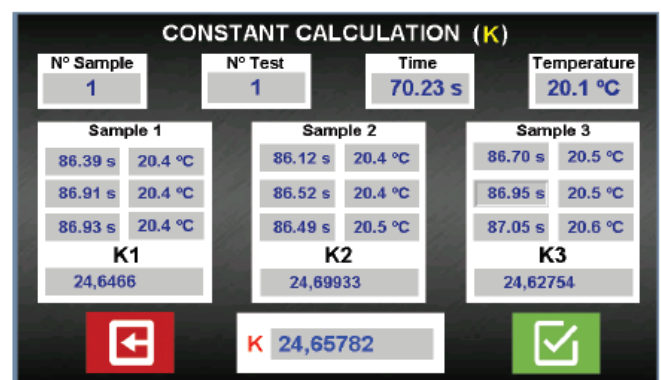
CONSTANT CALCULATION (K)

N° Sample
1

N° Test
1

Time
70.23 s

Temperature
20.1 ºC

Sample 1

| 86.39 s | 20.4 ºC |
|---|---|
| 86.91 s | 20.4 ºC |
| 86.93 s | 20.4 ºC |

K1
24,6466

Sample 2

| 86.12 s | 20.4 ºC |
|---|---|
| 86.52 s | 20.4 ºC |
| 86.49 s | 20.5 ºC |

K2
24,69933

Sample 3

| 86.70 s | 20.5 ºC |
|---|---|
| 86.95 s | 20.5 ºC |
| 87.05 s | 20.6 ºC |

K3
24,62754

K 24,65782